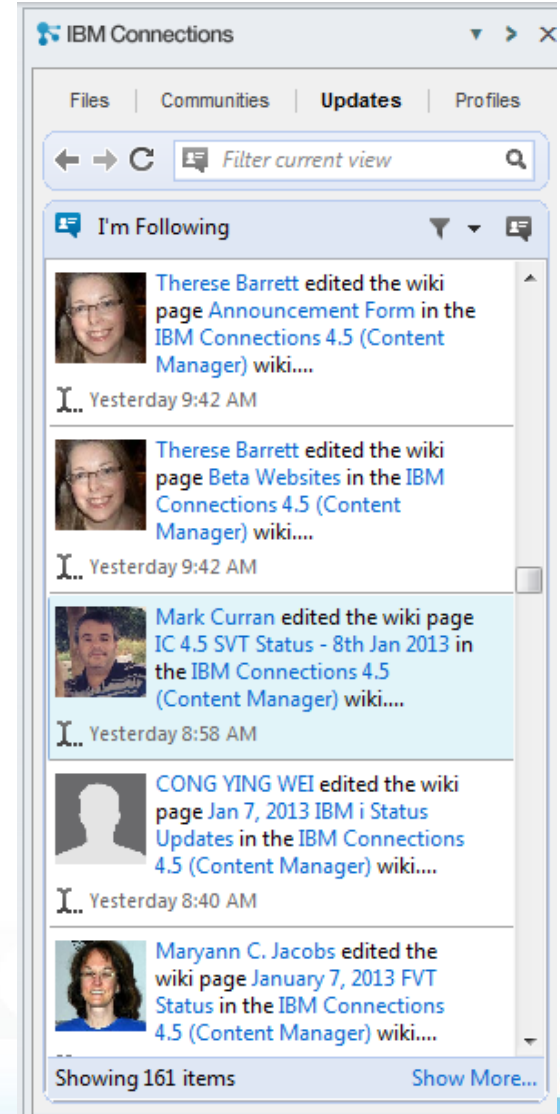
IBM Connections

Files | Communities | Updates | Profiles

Filter current view

I'm Following

Therese Barrett edited the wiki page Announcement Form in the IBM Connections 4.5 (Content Manager) wiki....

Yesterday 9:42 AM

Therese Barrett edited the wiki page Beta Websites in the IBM Connections 4.5 (Content Manager) wiki....

Yesterday 9:42 AM

Mark Curran edited the wiki page IC 4.5 SVT Status - 8th Jan 2013 in the IBM Connections 4.5 (Content Manager) wiki....

Yesterday 8:58 AM

CONG YING WEI edited the wiki page Jan 7, 2013 IBM i Status Updates in the IBM Connections 4.5 (Content Manager) wiki....

Yesterday 8:40 AM

Maryann C. Jacobs edited the wiki page January 7, 2013 FVT Status in the IBM Connections 4.5 (Content Manager) wiki....

Showing 161 items

Show More...